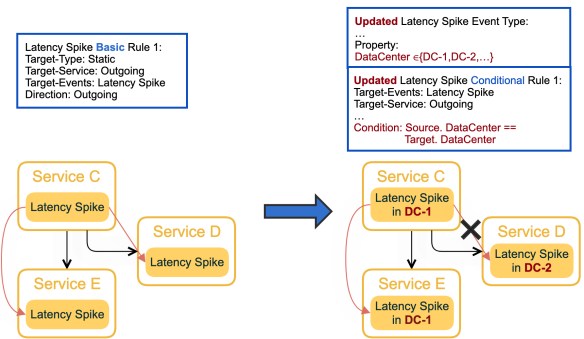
Latency Spike Basic Rule 1:
Target-Type: Static
Target-Service: Outgoing
Target-Events: Latency Spike
Direction: Outgoing

Updated Latency Spike Event Type:
…
Property:
DataCenter $\in$\{DC-1,DC-2,…\}

Updated Latency Spike Conditional Rule 1:
Target-Events: Latency Spike
Target-Service: Outgoing
…
Condition: Source. DataCenter == Target. DataCenter

Service C
Latency Spike

Service D
Latency Spike

Service E
Latency Spike

Service C
Latency Spike in DC-1

Service D
Latency Spike in DC-2

Service E
Latency Spike in DC-1